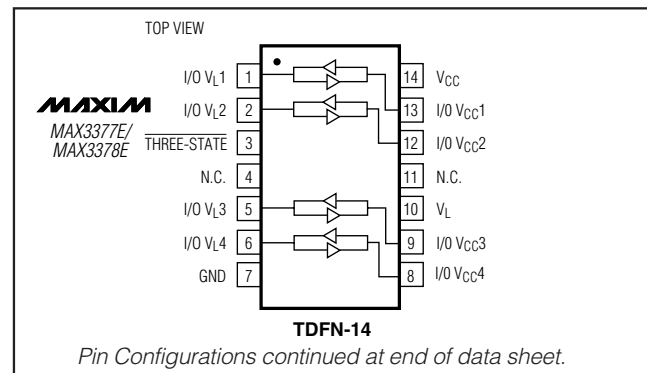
TOP VIEW

MAXIM
MAX3377E/
MAX3378E

| Left label | Pin | Pin | Right label |
|---|---|---|---|
| I/O $V_L1$ | 1 | 14 | $V_{CC}$ |
| I/O $V_L2$ | 2 | 13 | I/O $V_{CC}1$ |
| $\overline{\text{THREE-STATE}}$ | 3 | 12 | I/O $V_{CC}2$ |
| N.C. | 4 | 11 | N.C. |
| I/O $V_L3$ | 5 | 10 | $V_L$ |
| I/O $V_L4$ | 6 | 9 | I/O $V_{CC}3$ |
| GND | 7 | 8 | I/O $V_{CC}4$ |

TDFN-14

Pin Configurations continued at end of data sheet.